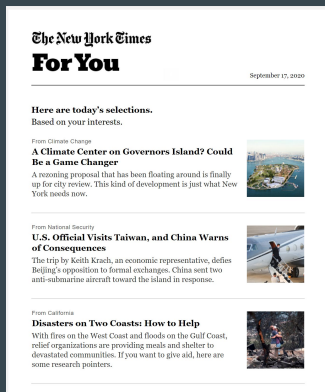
The New York Times
For You

September 17, 2020

Here are today's selections.
Based on your interests.

From Climate Change
A Climate Center on Governors Island? Could Be a Game Changer
A rezoning proposal that has been floating around is finally up for city review. This kind of development is just what New York needs now.

From National Security
U.S. Official Visits Taiwan, and China Warns of Consequences
The trip by Keith Krach, an economic representative, defies Beijing's opposition to formal exchanges. China sent two anti-submarine aircraft toward the island in response.

From California
Disasters on Two Coasts: How to Help
With fires on the West Coast and floods on the Gulf Coast, relief organizations are providing meals and shelter to devastated communities. If you want to give aid, here are some research pointers.